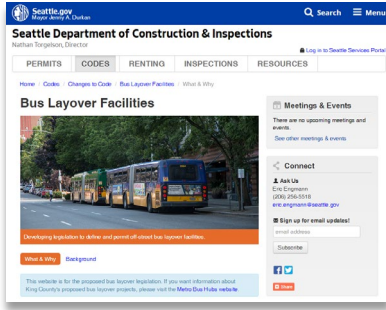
Seattle.gov
Mayor Jenny A. Durkan

Search Menu

Seattle Department of Construction & Inspections
Nathan Torgelson, Director

Log in to Seattle Services Portal

PERMITS CODES RENTING INSPECTIONS RESOURCES

Home / Codes / Changes to Code / Bus Layover Facilities / What & Why

Bus Layover Facilities

Developing legislation to define and permit off-street bus layover facilities.

What & Why Background

This website is for the proposed bus layover legislation. If you want information about King County's proposed bus layover projects, please visit the Metro Bus Hubs website.

Meetings & Events

There are no upcoming meetings and events.

See other meetings & events

Connect

Ask Us
Eric Engmann
(206) 256-5510
eric.engmann@seattle.gov

Sign up for email updates!

email address

Subscribe

Share